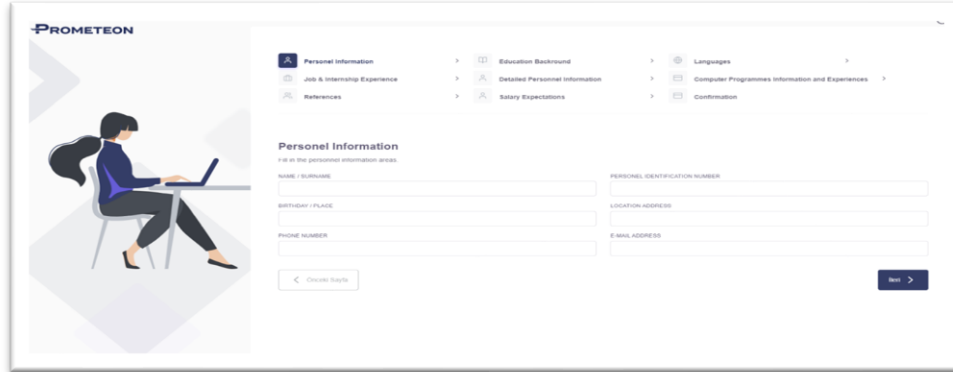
PROMETEON

Personel Information >
Education Backround >
Languages >
Job & Internship Experience >
Detailed Personnel Information >
Computer Programmes Information and Experiences >
References >
Salary Expectations >
Confirmation

Personel Information
Fill in the personnel information areas.

NAME / SURNAME
PERSONEL IDENTIFICATION NUMBER
BIRTHDAY / PLACE
LOCATION ADDRESS
PHONE NUMBER
E-MAIL ADDRESS

< Önceki Sayfa
Next >